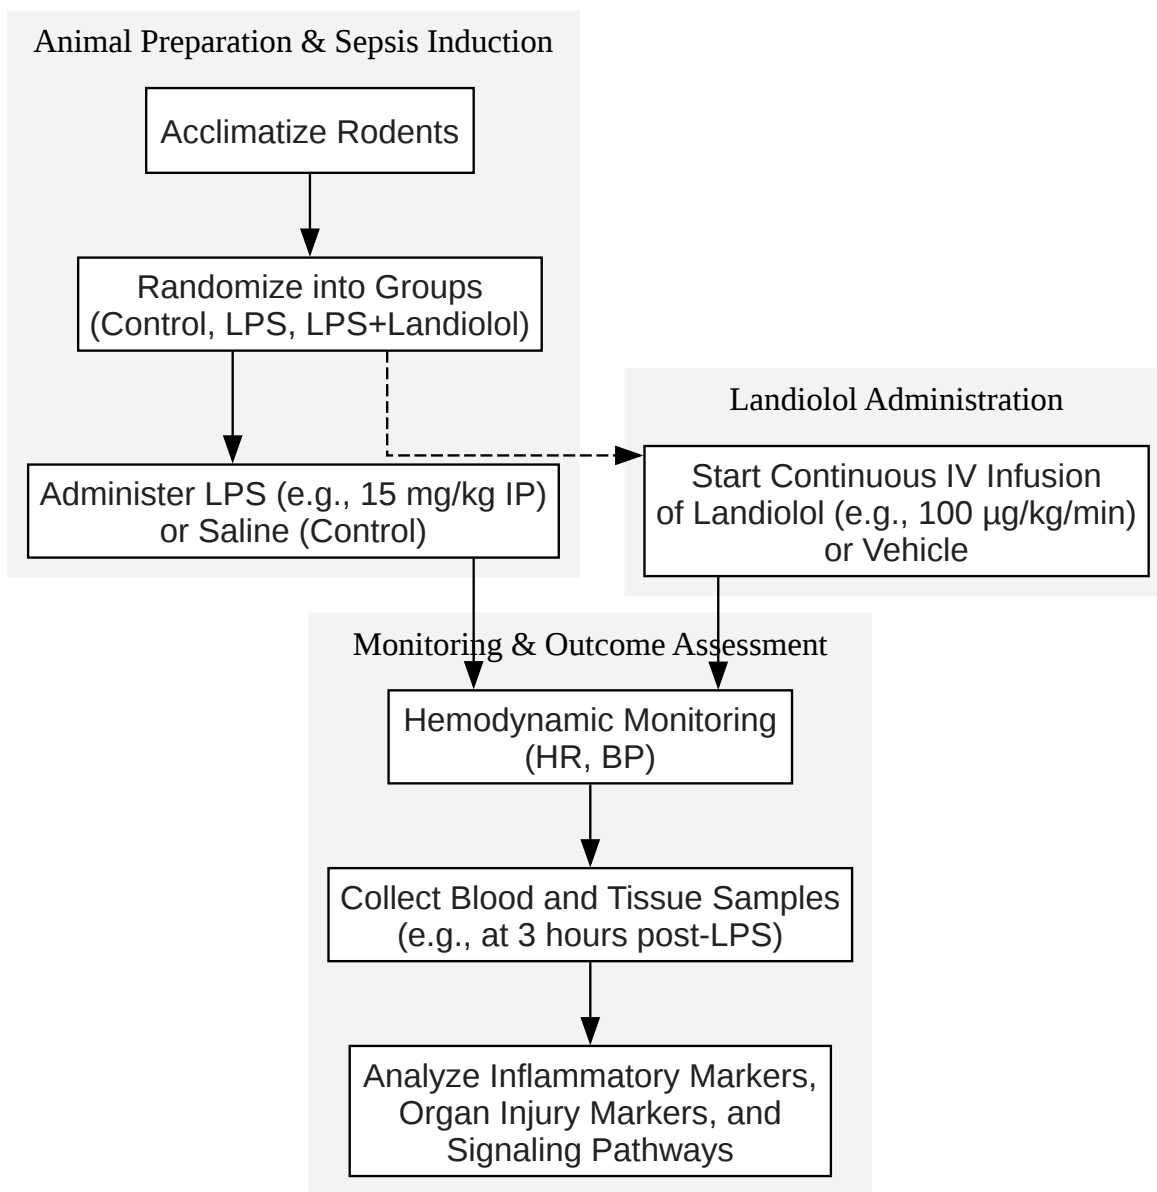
Animal Preparation & Sepsis Induction

Acclimatize Rodents

Randomize into Groups (Control, LPS, LPS+Landiolol)

Administer LPS (e.g., 15 mg/kg IP) or Saline (Control)

Landiolol Administration

Start Continuous IV Infusion of Landiolol (e.g., 100 µg/kg/min) or Vehicle

Monitoring & Outcome Assessment

Hemodynamic Monitoring (HR, BP)

Collect Blood and Tissue Samples (e.g., at 3 hours post-LPS)

Analyze Inflammatory Markers, Organ Injury Markers, and Signaling Pathways